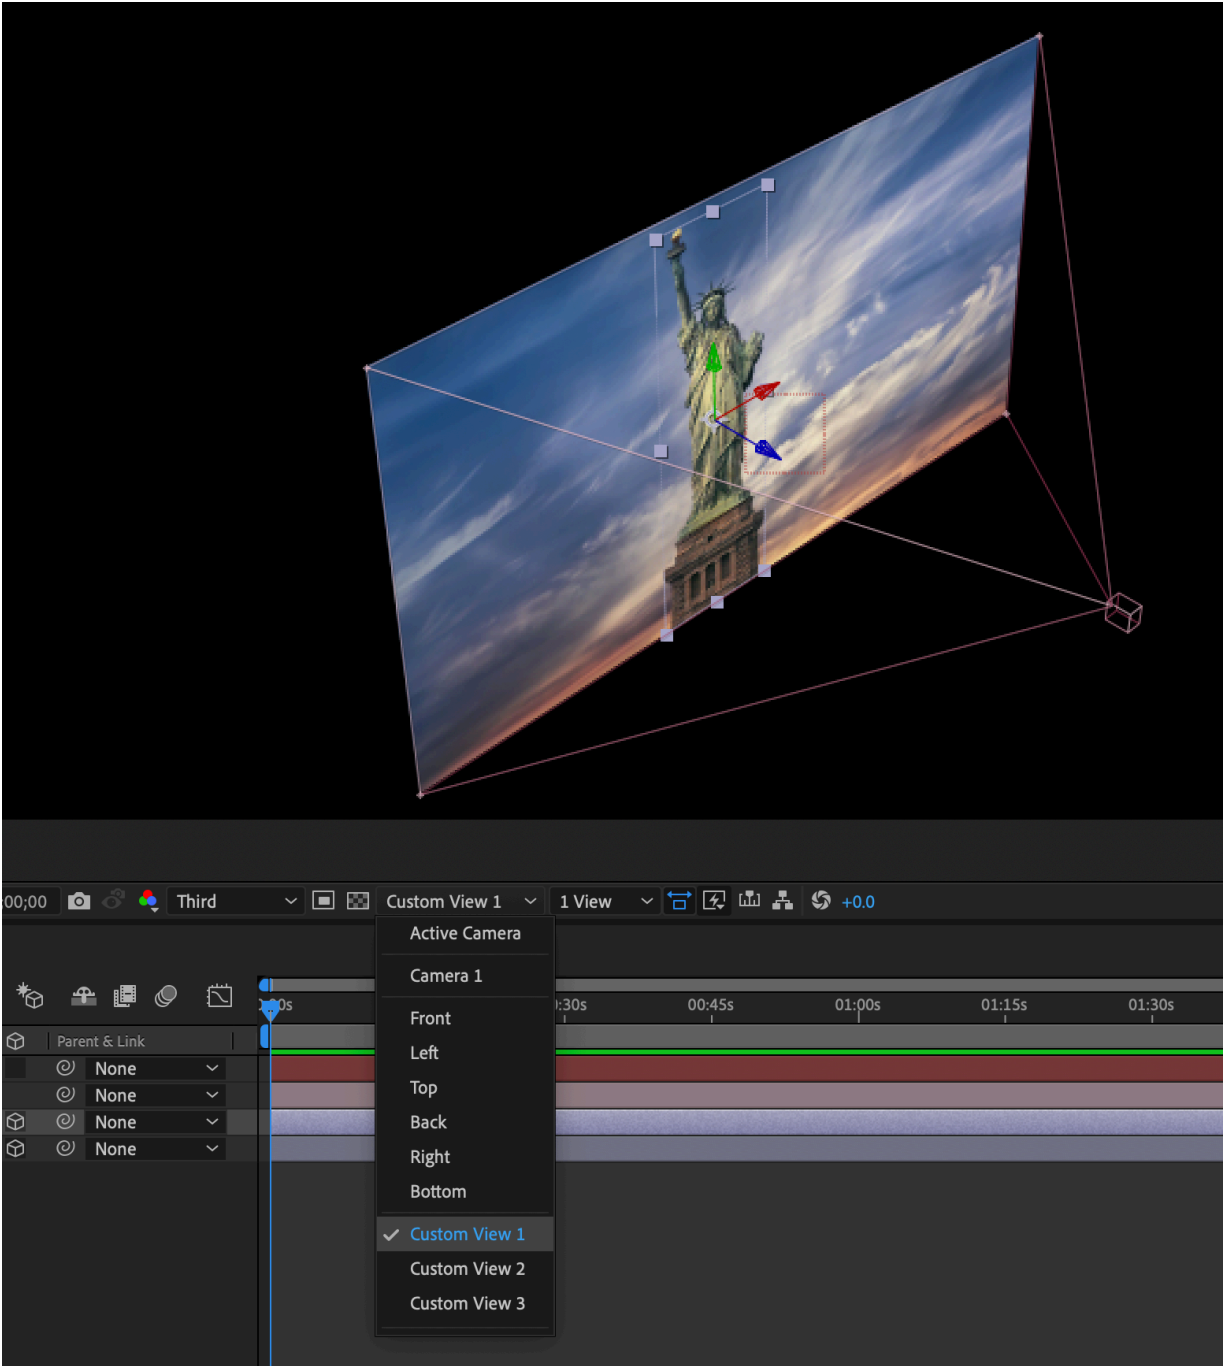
:00;00
Third
Custom View 1
1 View
+0.0
Active Camera
Camera 1
Front
Left
Top
Back
Right
Bottom
Custom View 1
Custom View 2
Custom View 3
0s
:30s
00:45s
01:00s
01:15s
01:30s
Parent & Link
None
None
None
None